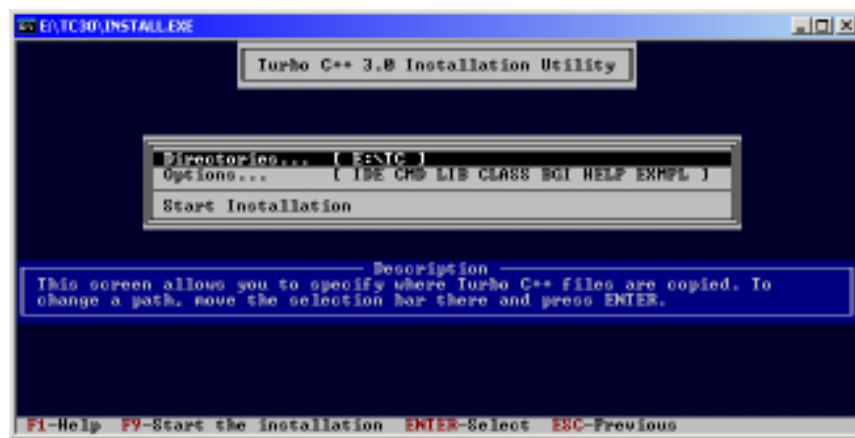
E:\TC30\INSTALL.EXE

Turbo C++ 3.0 Installation Utility

Directories... [ E:\TC ]
Options... [ IDE CMD LIB CLASS BGI HELP EXMPL ]
Start Installation

Description
This screen allows you to specify where Turbo C++ files are copied. To change a path, move the selection bar there and press ENTER.

F1-Help F9-Start the installation ENTER-Select ESC-Previous